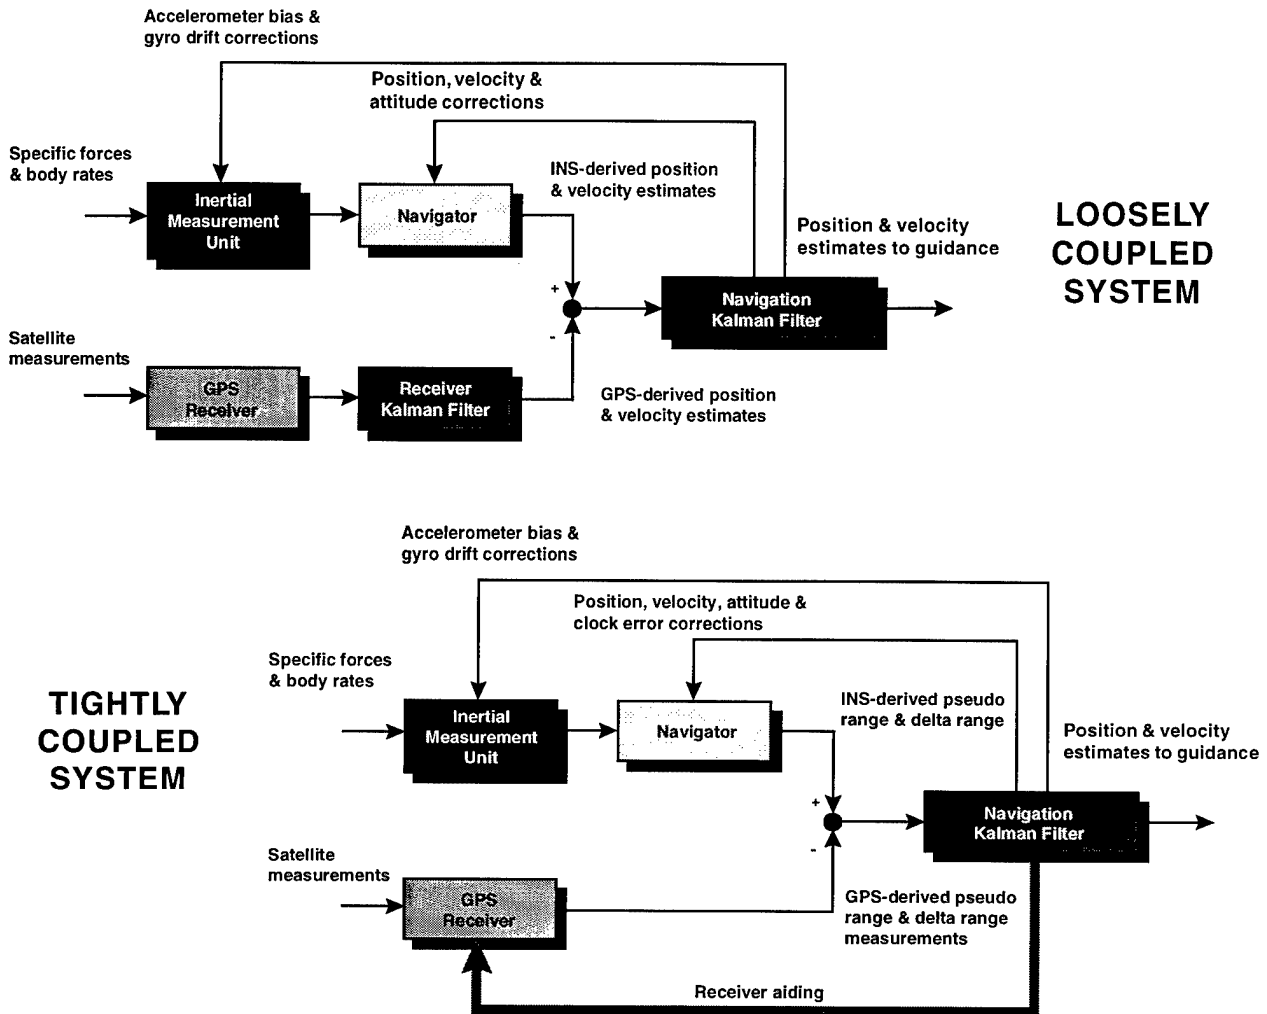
Accelerometer bias & gyro drift corrections

Position, velocity & attitude corrections

Specific forces & body rates

Inertial Measurement Unit

Navigator

INS-derived position & velocity estimates

Position & velocity estimates to guidance

LOOSELY COUPLED SYSTEM

+

-

Navigation Kalman Filter

Satellite measurements

GPS Receiver

Receiver Kalman Filter

GPS-derived position & velocity estimates

Accelerometer bias & gyro drift corrections

Position, velocity, attitude & clock error corrections

Specific forces & body rates

TIGHTLY COUPLED SYSTEM

Inertial Measurement Unit

Navigator

INS-derived pseudo range & delta range

Position & velocity estimates to guidance

+

-

Navigation Kalman Filter

Satellite measurements

GPS Receiver

GPS-derived pseudo range & delta range measurements

Receiver aiding